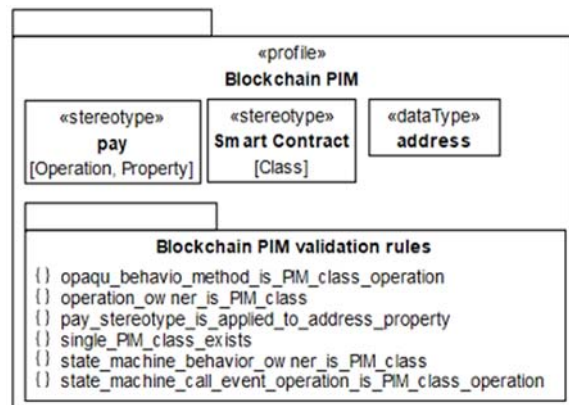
«profile»
Blockchain PIM

«stereotype»
pay
[Operation, Property]

«stereotype»
Smart Contract
[Class]

«dataType»
address

Blockchain PIM validation rules

{} opaqu_behavio_method_is_PIM_class_operation
{} operation_owner_is_PIM_class
{} pay_stereotype_is_applied_to_address_property
{} single_PIM_class_exists
{} state_machine_behavior_owner_is_PIM_class
{} state_machine_call_event_operation_is_PIM_class_operation